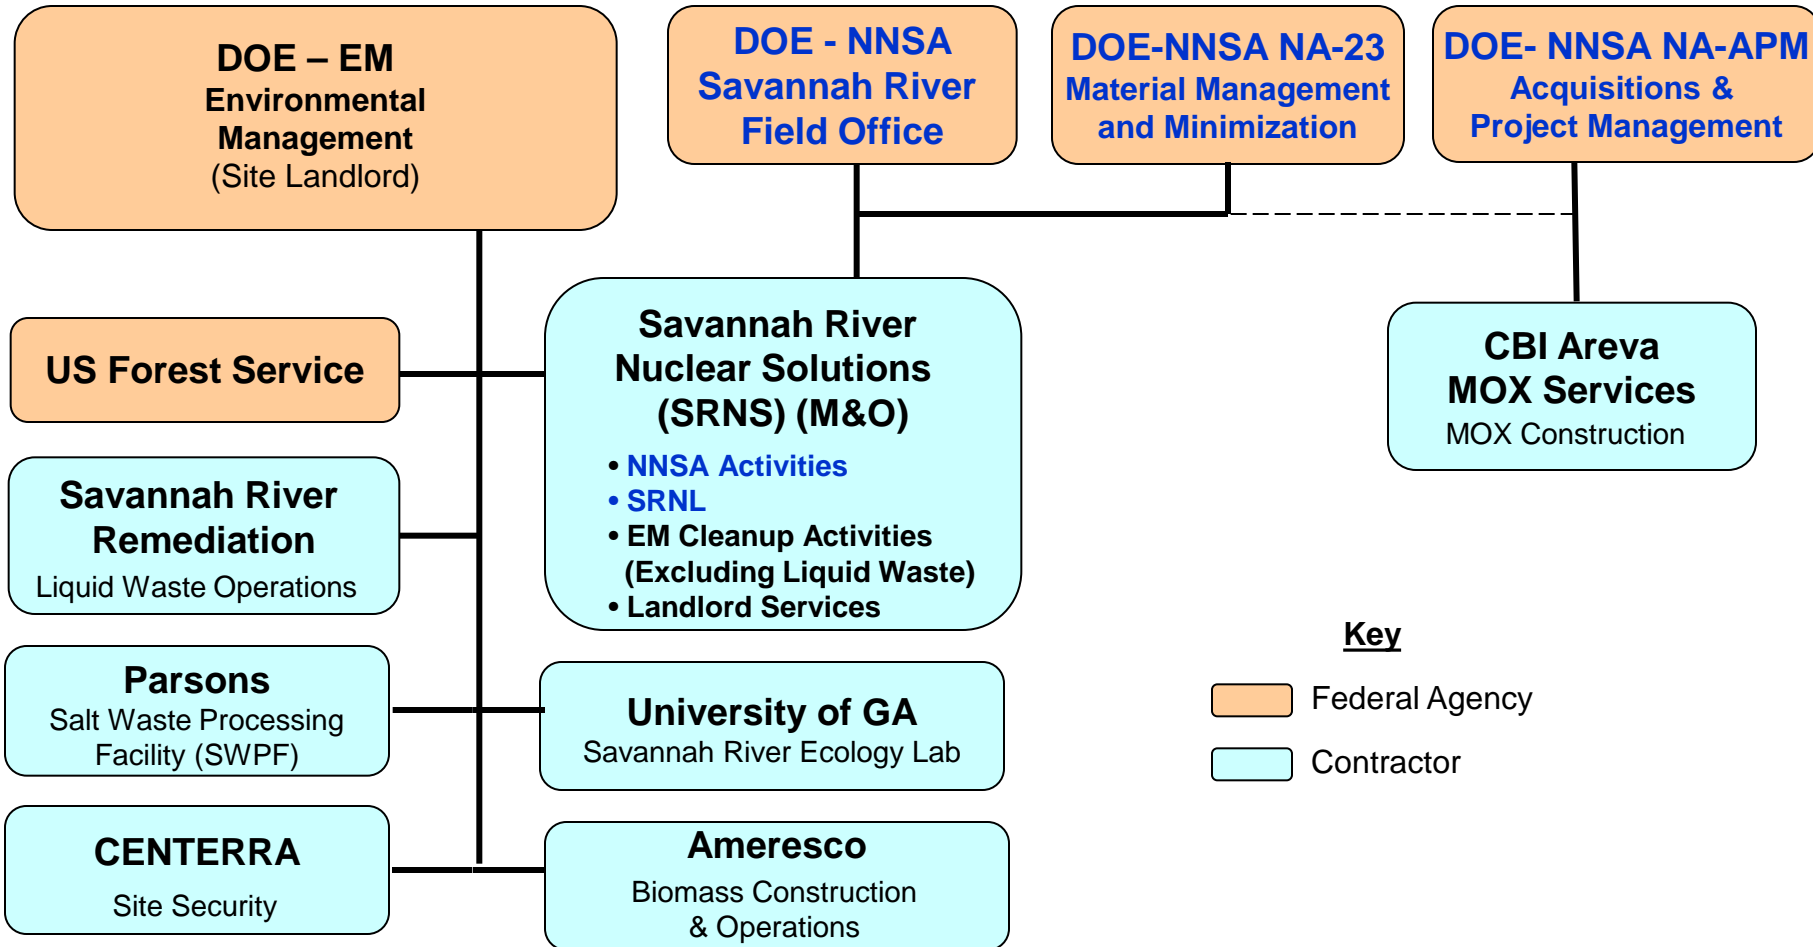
DOE – EM
Environmental Management
(Site Landlord)

DOE - NNSA
Savannah River Field Office

DOE-NNSA NA-23
Material Management and Minimization

DOE- NNSA NA-APM
Acquisitions & Project Management

US Forest Service

Savannah River Nuclear Solutions (SRNS) (M&O)

• NNSA Activities
• SRNL
• EM Cleanup Activities (Excluding Liquid Waste)
• Landlord Services

CBI Areva
MOX Services
MOX Construction

Savannah River Remediation
Liquid Waste Operations

Parsons
Salt Waste Processing Facility (SWPF)

University of GA
Savannah River Ecology Lab

CENTERRA
Site Security

Ameresco
Biomass Construction & Operations

Key
Federal Agency
Contractor